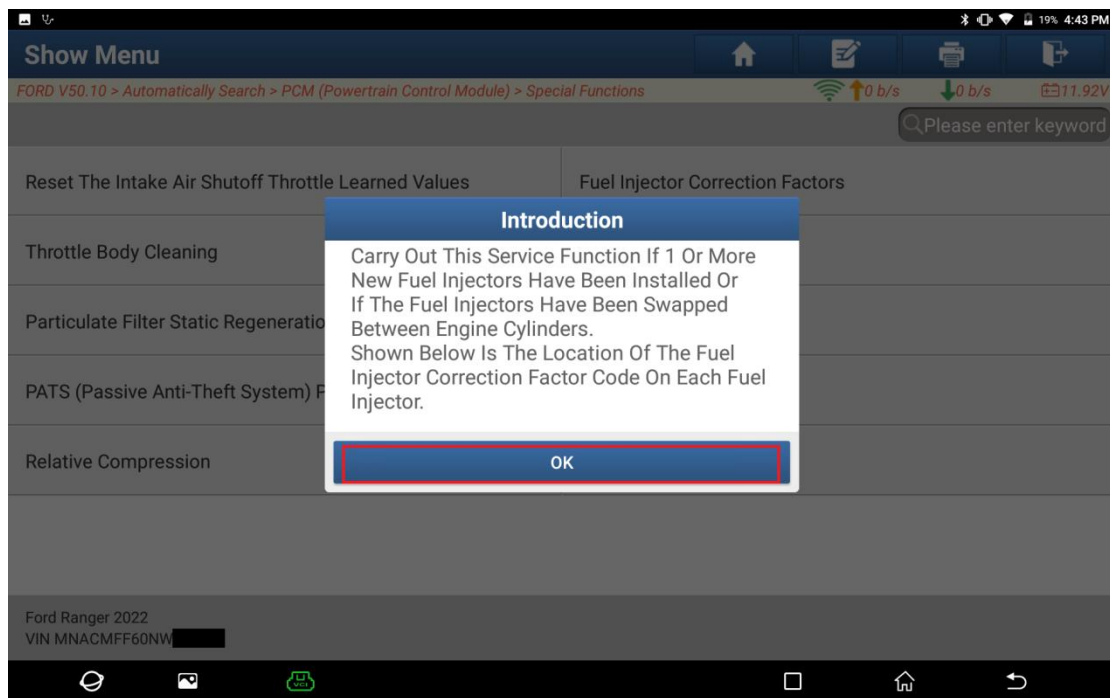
19% 4:43 PM

Show Menu

FORD V50.10 > Automatically Search > PCM (Powertrain Control Module) > Special Functions

0 b/s 0 b/s 11.92V

Please enter keyword

Reset The Intake Air Shutoff Throttle Learned Values

Fuel Injector Correction Factors

Throttle Body Cleaning

Particulate Filter Static Regeneratio

PATS (Passive Anti-Theft System) F

Relative Compression

Introduction

Carry Out This Service Function If 1 Or More New Fuel Injectors Have Been Installed Or If The Fuel Injectors Have Been Swapped Between Engine Cylinders.
Shown Below Is The Location Of The Fuel Injector Correction Factor Code On Each Fuel Injector.

OK

Ford Ranger 2022
VIN MNACMFF60NW